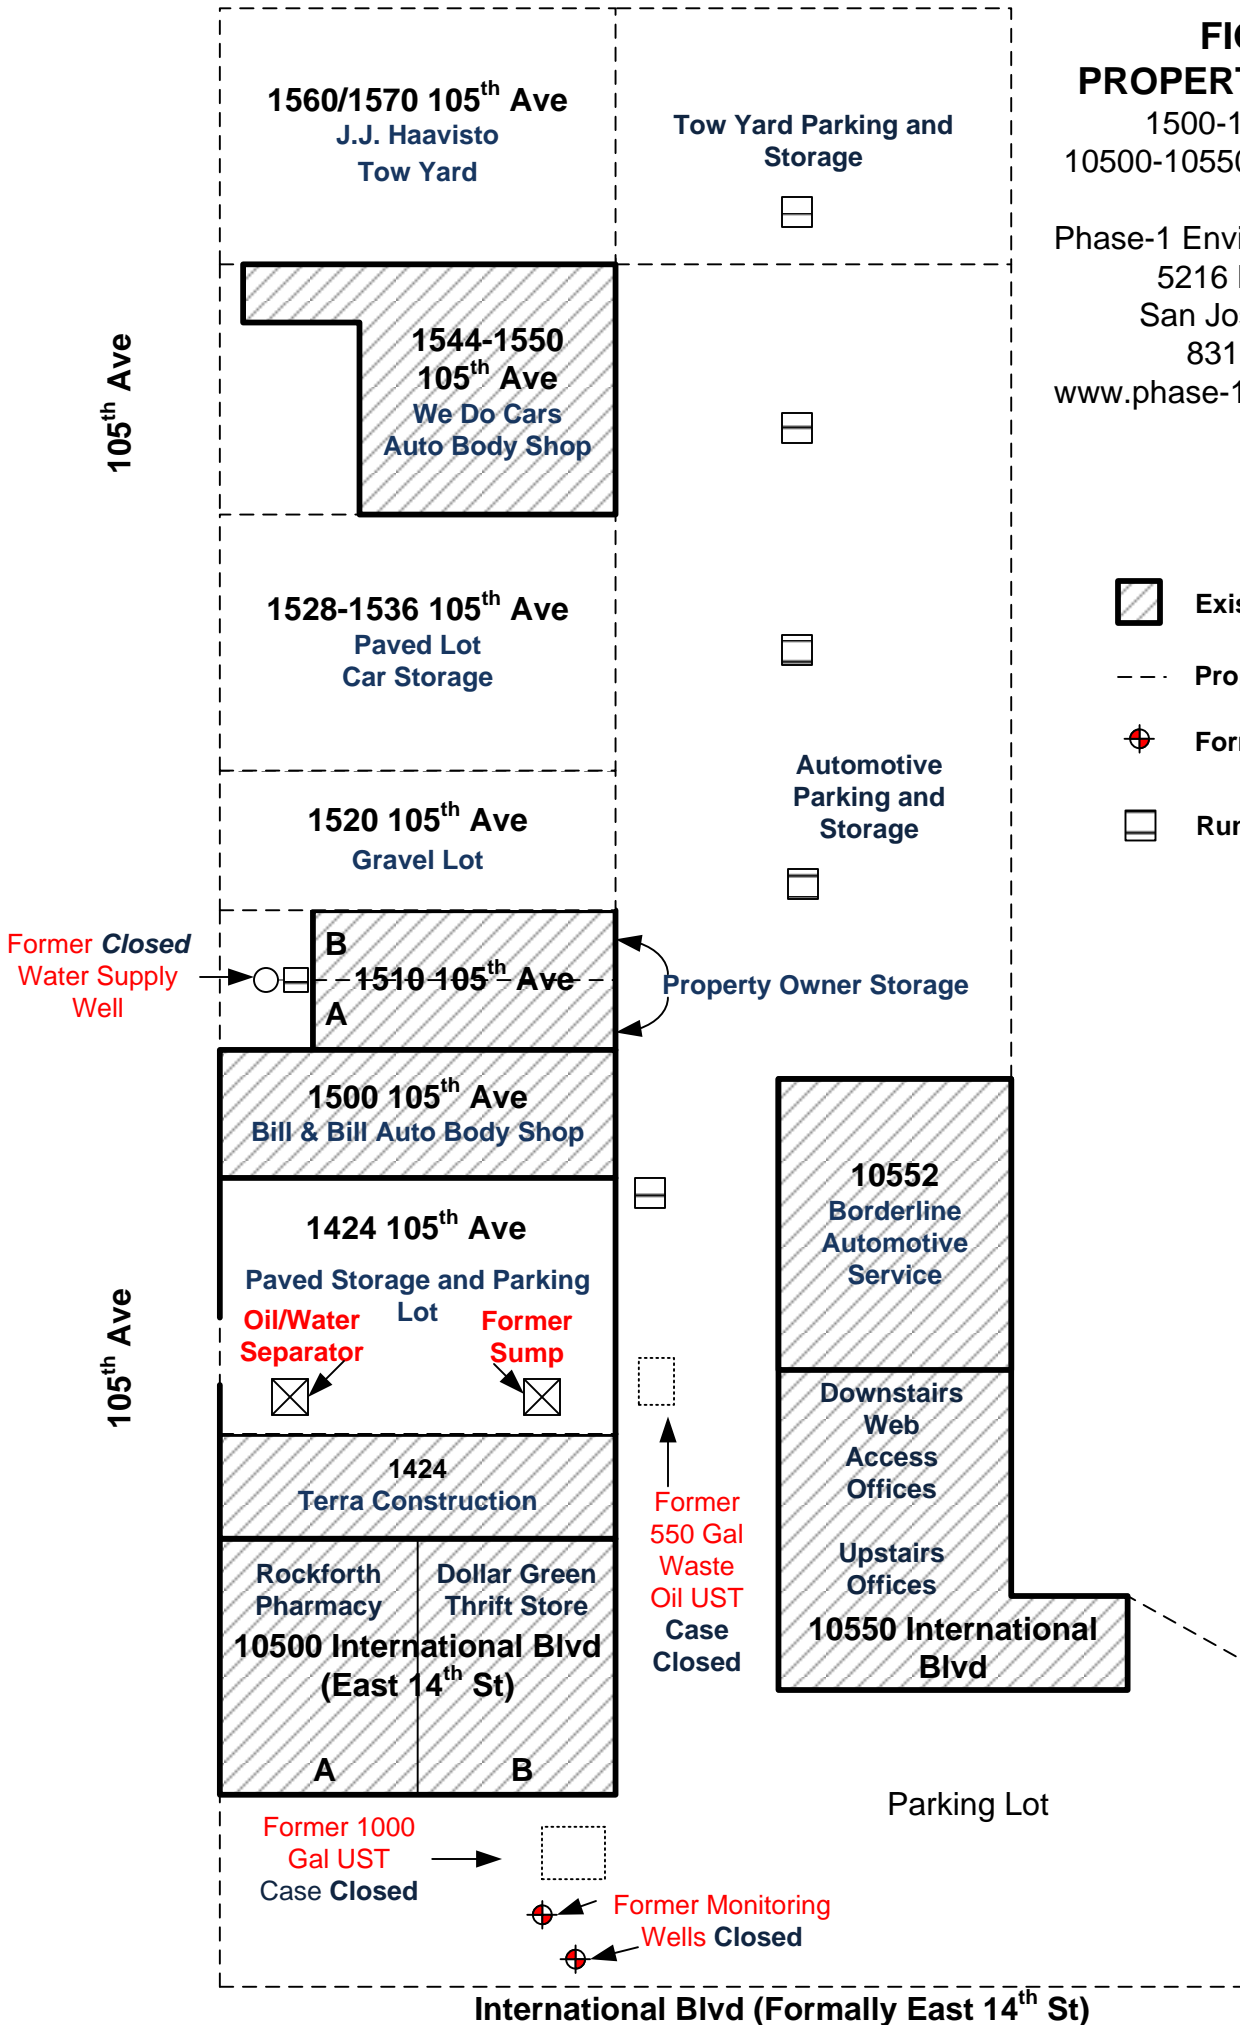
FIG
PROPERT
1500-1
10500-1055

Phase-1 Envi
5216
San Jo
831
www.phase-1

Exis
Pro
For
Run

1560/1570 105$^{th}$ Ave
J.J. Haavisto
Tow Yard

Tow Yard Parking and Storage

105$^{th}$ Ave

1544-1550 105$^{th}$ Ave
We Do Cars
Auto Body Shop

1528-1536 105$^{th}$ Ave
Paved Lot
Car Storage

Automotive Parking and Storage

1520 105$^{th}$ Ave
Gravel Lot

Former Closed Water Supply Well

B
1510 105$^{th}$ Ave
A

Property Owner Storage

1500 105$^{th}$ Ave
Bill & Bill Auto Body Shop

1424 105$^{th}$ Ave
Paved Storage and Parking Lot
Oil/Water Separator
Former Sump

105$^{th}$ Ave

10552
Borderline Automotive Service

Downstairs Web Access Offices

Upstairs Offices

10550 International Blvd

1424
Terra Construction

Former 550 Gal Waste Oil UST Case Closed

Rockforth Pharmacy
Dollar Green Thrift Store
10500 International Blvd (East 14$^{th}$ St)
A
B

Parking Lot

Former 1000 Gal UST Case Closed

Former Monitoring Wells Closed

International Blvd (Formally East 14$^{th}$ St)